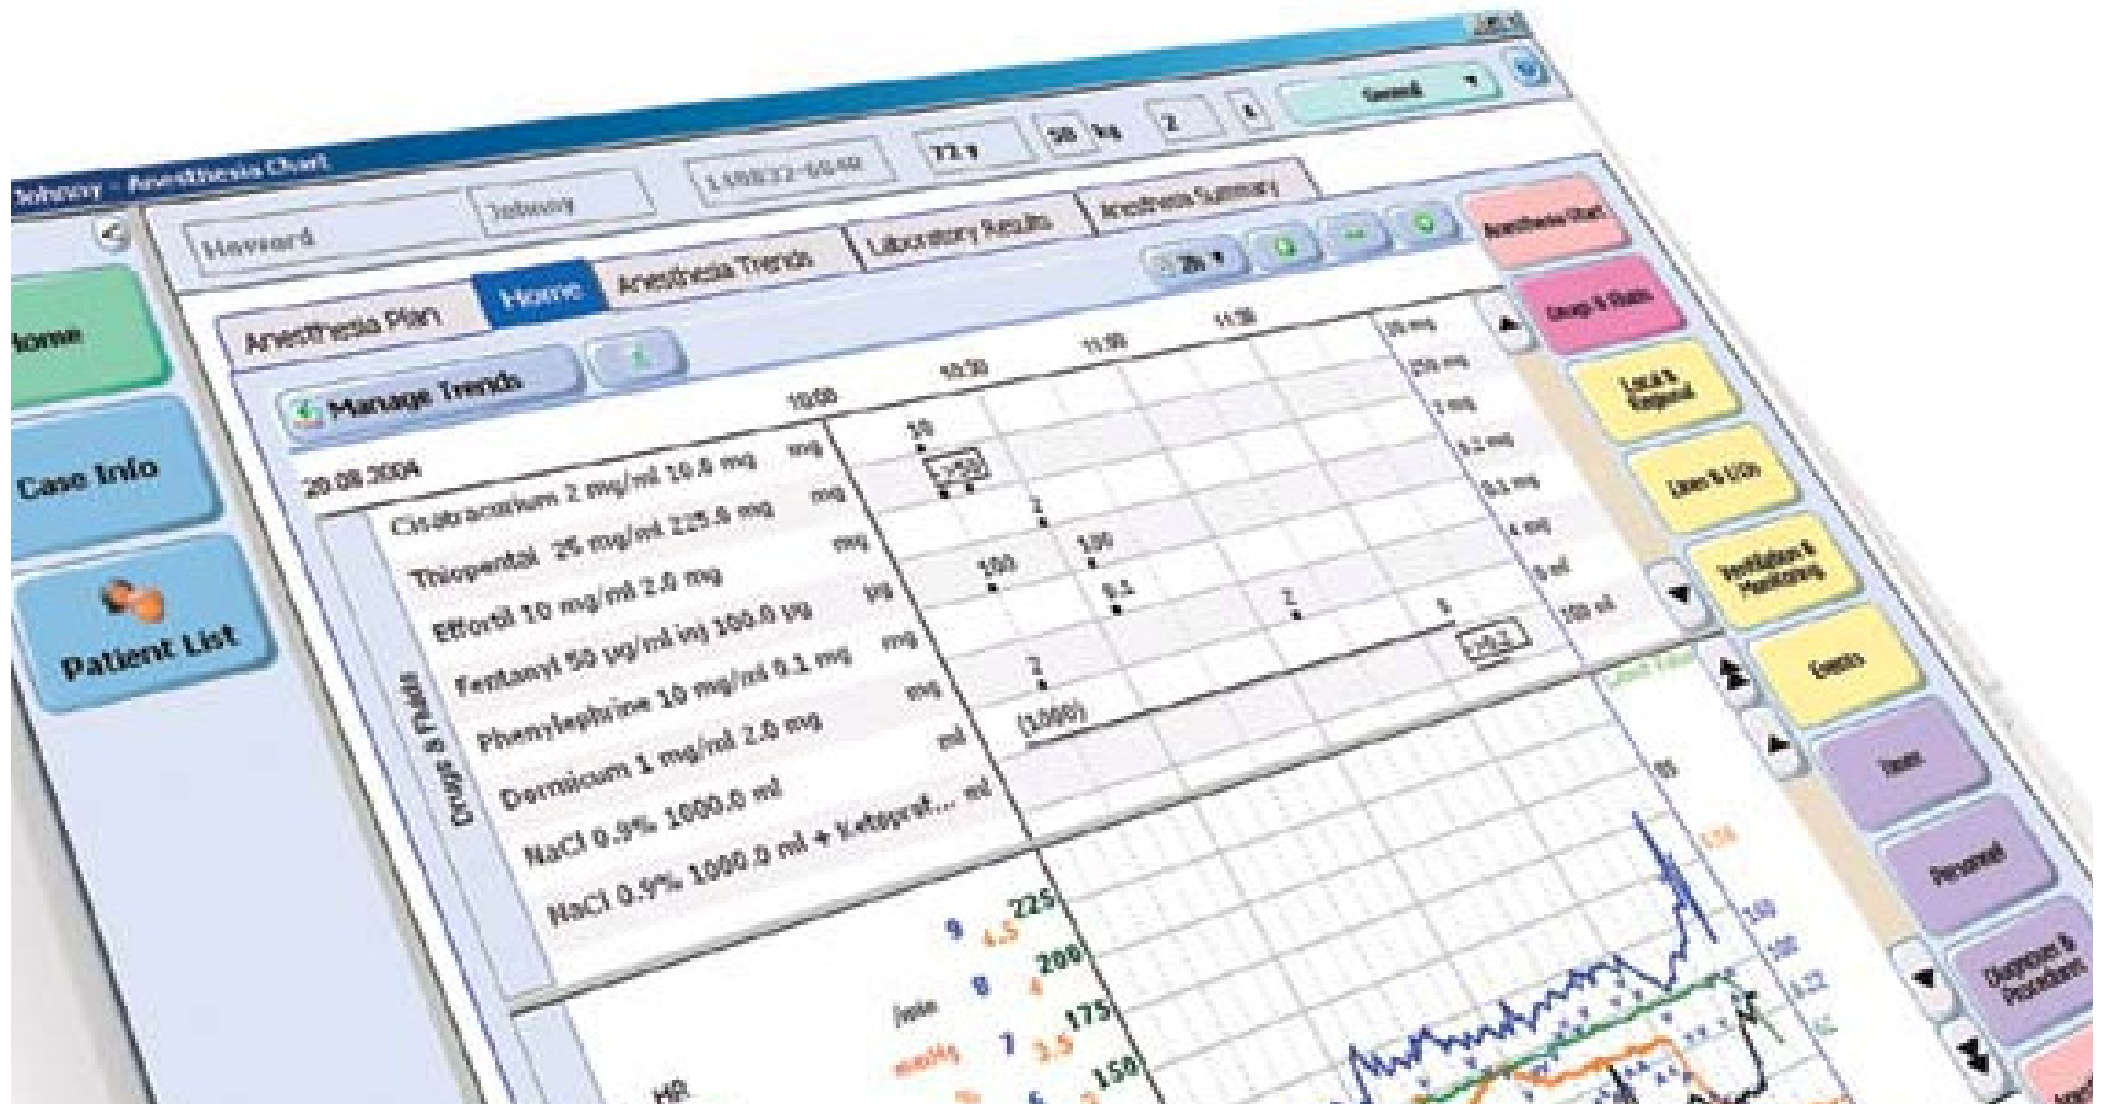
Johnny - Anesthesia Chart

Home

Case Info

Patient List

Heward | Johnny | 1.48832-6048 | 72 y | 50 kg | 2 | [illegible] | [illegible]

Anesthesia Plan | Home | Anesthesia Trends | Laboratory Results | Anesthesia Summary

Anesthesia Start

Manage Trends

20.08.2004

10:00 | 10:30 | 11:00 | 11:30

Drugs & Fluids

| Drug | Unit |
|---|---|
| Cisatracurium 2 mg/ml 10.0 mg | mg |
| Thiopental 25 mg/ml 225.0 mg | mg |
| Effortil 10 mg/ml 2.0 mg | mg |
| Fentanyl 50 µg/ml inj 100.0 µg | µg |
| Phenylephrine 10 mg/ml 0.1 mg | mg |
| Dormicum 1 mg/ml 2.0 mg | mg |
| NaCl 0.9% 1000.0 ml | ml |
| NaCl 0.9% 1000.0 ml + Ketopraf... | ml |

10 | 2 | 100 | 100 | 0.1 | 2 | 5 | 2 | (1000)

20 mg | 250 mg | 2 mg | 0.2 mg | 0.5 mg | 4 mg | 5 ml | 100 ml

Local & Regional

Lines & LOIs

Ventilation & Monitoring

Events

Team

Personnel

Diagnoses & Procedures

9 | 4.5 | 225 | 8 | 4 | 200 | 7 | 3.5 | 175 | 6 | 150

HR

150 | 100 | 50